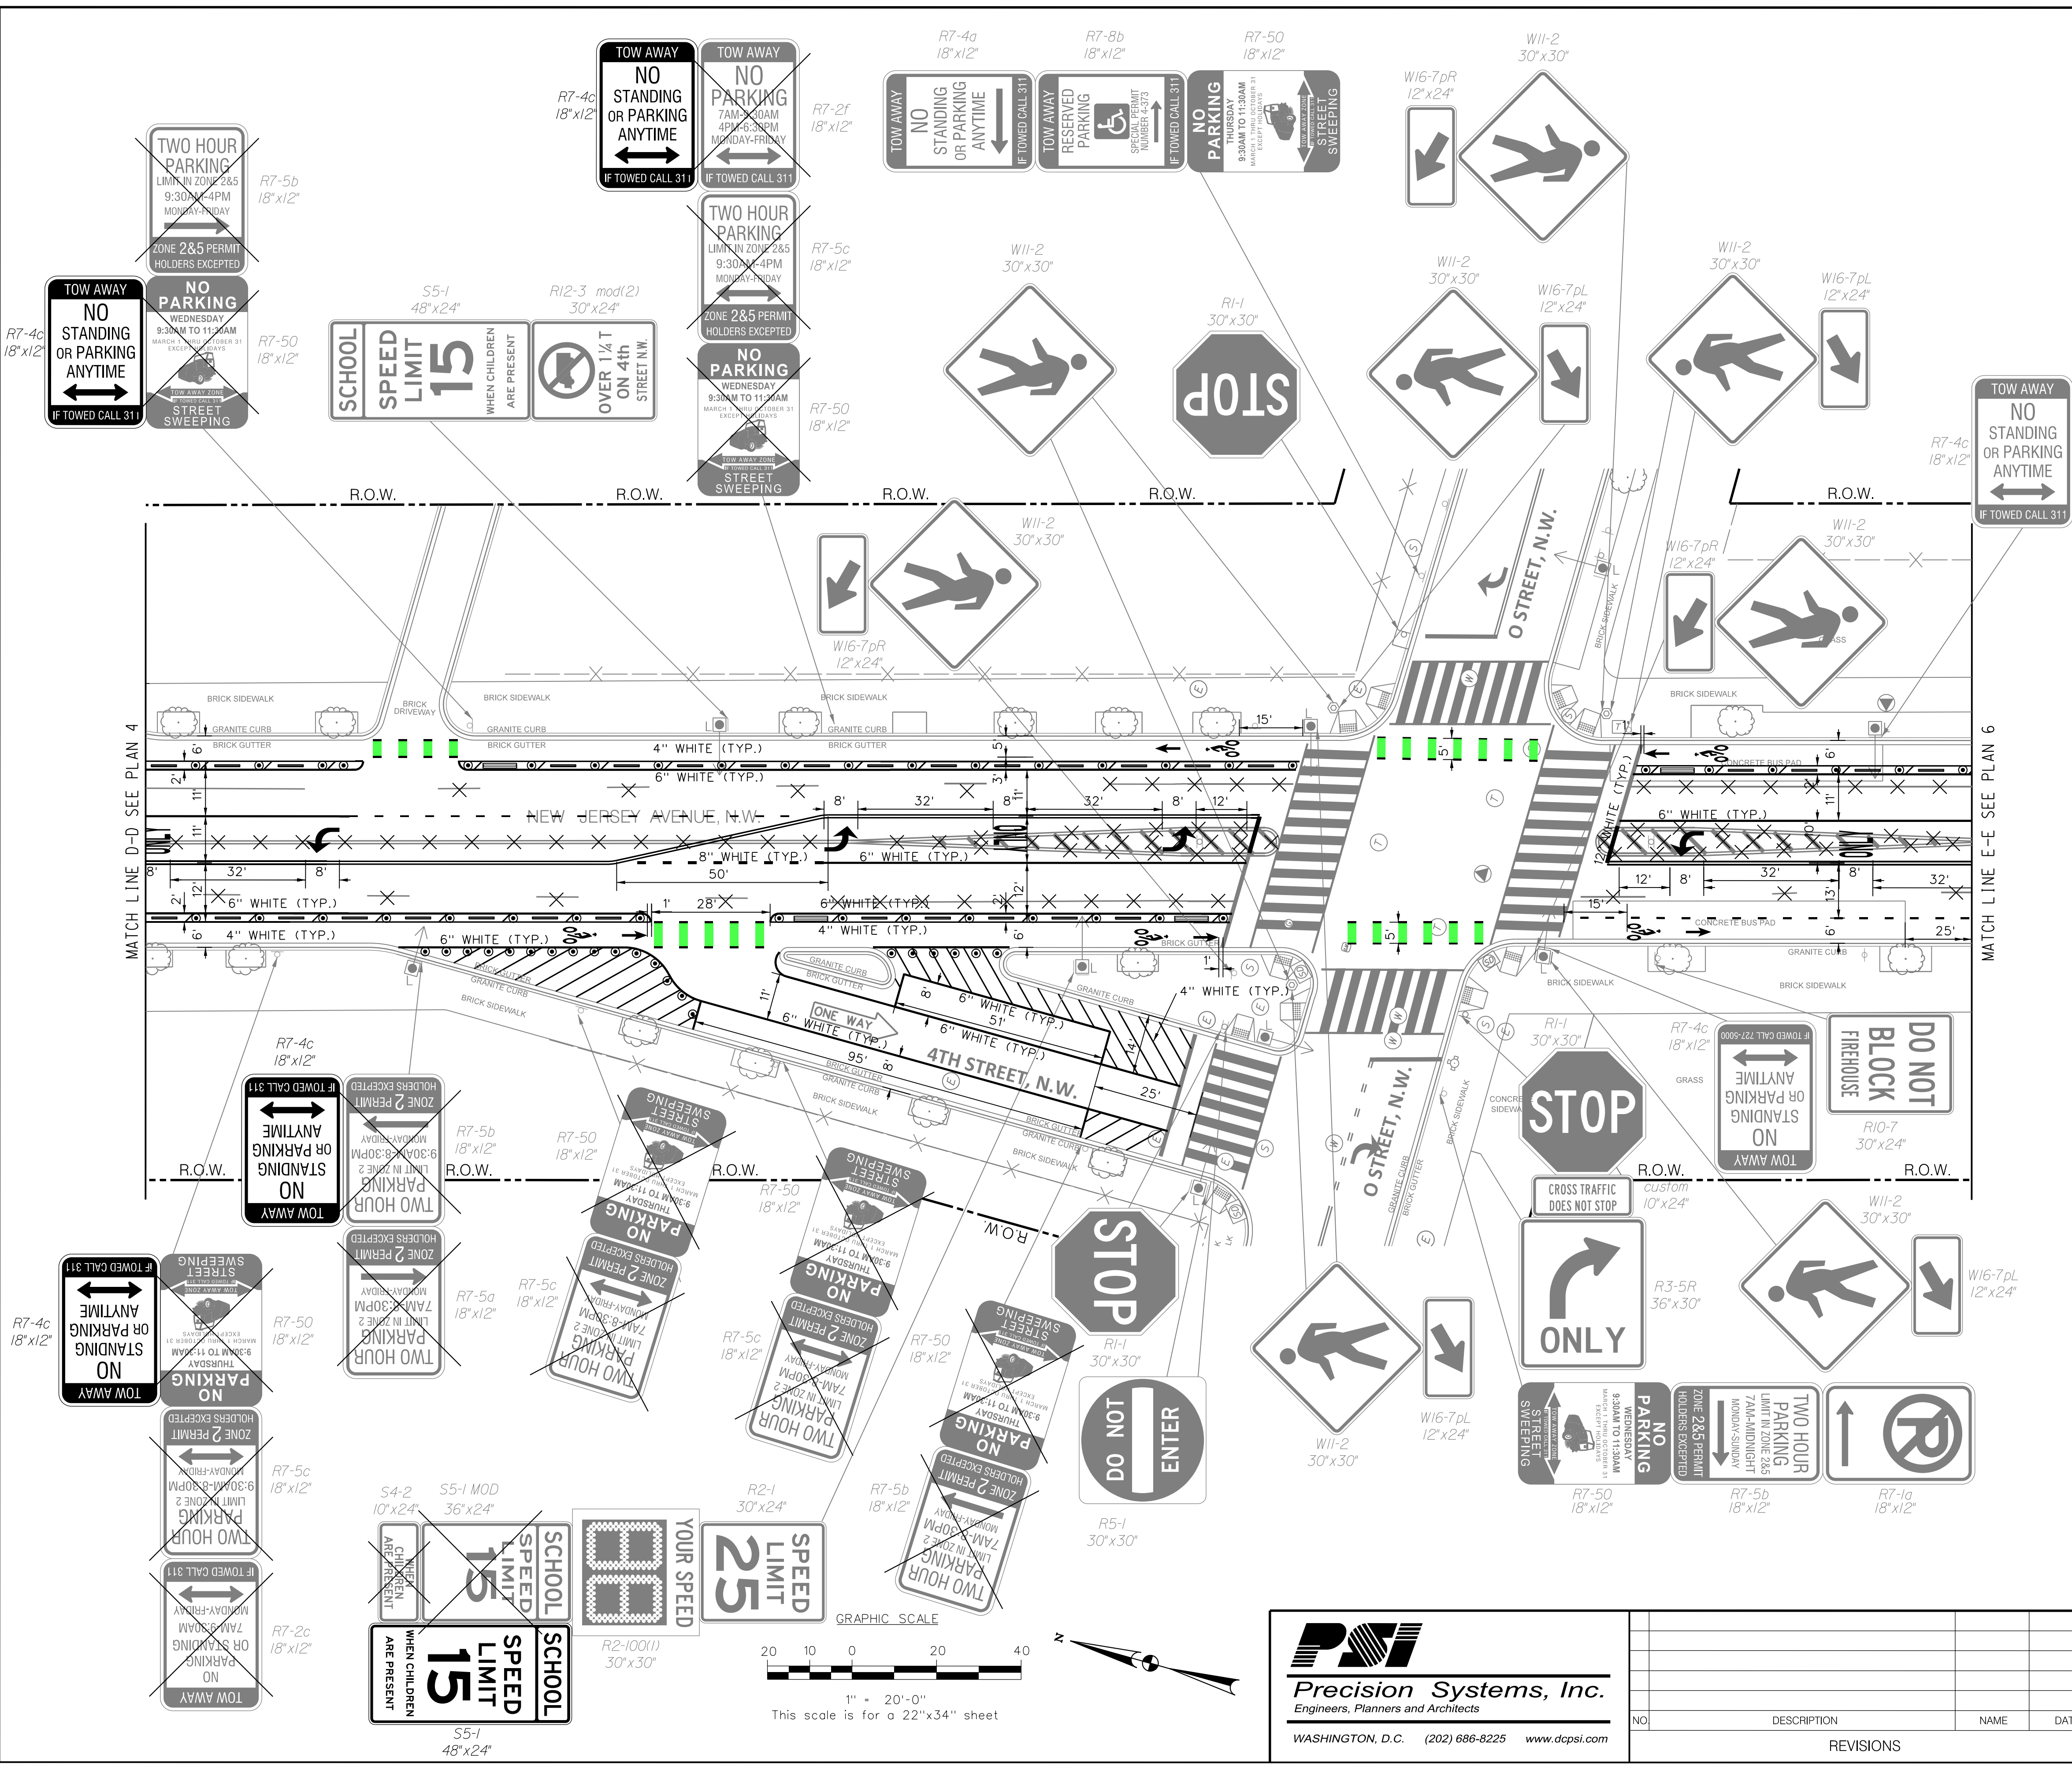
R7-4c
18"x12"
TOW AWAY
NO STANDING OR PARKING ANYTIME
IF TOWED CALL 311

TOW AWAY
NO PARKING
7AM-9:30AM
4PM-6:30PM
MONDAY-FRIDAY
IF TOWED CALL 311
R7-2f
18"x12"

TWO HOUR PARKING
LIMIT IN ZONE 2&5
9:30AM-4PM
MONDAY-FRIDAY
ZONE 2&5 PERMIT HOLDERS EXCEPTED
R7-5c
18"x12"

NO PARKING
WEDNESDAY
9:30AM TO 11:30AM
MARCH 1 THRU OCTOBER 31
EXCEPT HOLIDAYS
TOW AWAY ZONE
IF TOWED CALL 311
STREET SWEEPING
R7-50
18"x12"

TWO HOUR PARKING
LIMIT IN ZONE 2&5
9:30AM-4PM
MONDAY-FRIDAY
ZONE 2&5 PERMIT HOLDERS EXCEPTED
R7-5b
18"x12"

R7-4c
18"x12"
TOW AWAY
NO STANDING OR PARKING ANYTIME
IF TOWED CALL 311

NO PARKING
WEDNESDAY
9:30AM TO 11:30AM
MARCH 1 THRU OCTOBER 31
EXCEPT HOLIDAYS
TOW AWAY ZONE
IF TOWED CALL 311
STREET SWEEPING
R7-50
18"x12"

S5-1
48"x24"
SCHOOL
SPEED LIMIT
15
WHEN CHILDREN ARE PRESENT

R12-3 mod(2)
30"x24"
OVER 1 ¼ T ON 4th STREET N.W.

R7-4a
18"x12"
TOW AWAY
NO STANDING OR PARKING ANYTIME
IF TOWED CALL 311

R7-8b
18"x12"
TOW AWAY
RESERVED PARKING
SPECIAL PERMIT NUMBER 4-373
IF TOWED CALL 311

R7-50
18"x12"
NO PARKING
THURSDAY
9:30AM TO 11:30AM
MARCH 1 THRU OCTOBER 31
EXCEPT HOLIDAYS
TOW AWAY ZONE
STREET SWEEPING

W11-2
30"x30"
W16-7pR
12"x24"
W11-2
30"x30"
R1-1
30"x30"
STOP
W11-2
30"x30"
W16-7pL
12"x24"
W11-2
30"x30"
W16-7pL
12"x24"

R7-4c
18"x12"
TOW AWAY
NO STANDING OR PARKING ANYTIME
IF TOWED CALL 311

R.O.W.
R.O.W.
R.O.W.
R.O.W.
R.O.W.

W11-2
30"x30"
W16-7pR
12"x24"
W16-7pR
12"x24"
W11-2
30"x30"

O STREET, N.W.
BRICK SIDEWALK
GRASS
BRICK SIDEWALK
BRICK SIDEWALK
BRICK DRIVEWAY
BRICK SIDEWALK
BRICK SIDEWALK
GRANITE CURB
BRICK GUTTER
GRANITE CURB
BRICK GUTTER
GRANITE CURB
BRICK GUTTER
15'
4" WHITE (TYP.)
6" WHITE (TYP.)
NEW JERSEY AVENUE, N.W.
8'
32'
8'
32'
8'
12'
8" WHITE (TYP.)
6" WHITE (TYP.)
50'
32'
8'
12'
2'
6'
11'
11'
2'
6'
6" WHITE (TYP.)
4" WHITE (TYP.)
6" WHITE (TYP.)
1'
28'
6" WHITE (TYP.)
4" WHITE (TYP.)
6'
12'
5'
3'
11'
6" WHITE (TYP.)
12' WHITE (TYP.)
CONCRETE BUS PAD
12'
8'
32'
8'
32'
15'
13'
6'
25'
CONCRETE BUS PAD
GRANITE CURB
BRICK SIDEWALK
BRICK SIDEWALK
BRICK GUTTER
1'
5'
ONLY
MATCH LINE D-D SEE PLAN 4
MATCH LINE E-E SEE PLAN 6

BRICK GUTTER
GRANITE CURB
BRICK SIDEWALK
GRANITE CURB
BRICK GUTTER
11'
8'
6" WHITE (TYP.)
51'
6" WHITE (TYP.)
6" WHITE (TYP.)
ONE WAY
95'
8
4TH STREET, N.W.
14'
25'
4" WHITE (TYP.)
GRANITE CURB
BRICK GUTTER
GRANITE CURB
BRICK SIDEWALK
BRICK GUTTER
GRANITE CURB
BRICK SIDEWALK
O STREET, N.W.
BRICK SIDEWALK
GRANITE CURB
BRICK GUTTER
CONCRETE SIDEWALK
GRASS

R7-4c
18"x12"
TOW AWAY
ON STANDING OR PARKING ANYTIME
IF TOWED CALL 311

TWO HOUR PARKING
LIMIT IN ZONE 2
9:30AM-6:30PM
MONDAY-FRIDAY
ZONE 2 PERMIT HOLDERS EXCEPTED
R7-5b
18"x12"

R7-50
18"x12"
ON PARKING
THURSDAY
9:30AM TO 11:30AM
MARCH 1 THRU OCTOBER 31
EXCEPT HOLIDAYS
STREET SWEEPING

R.O.W.
R.O.W.
R.O.W.
R.O.W.
R.O.W.
R.O.W.

R7-50
18"x12"
ON PARKING
THURSDAY
9:30AM TO 11:30AM
STREET SWEEPING

R1-1
30"x30"
STOP
R7-4c
18"x12"
TOW AWAY
ON STANDING OR PARKING ANYTIME
IF TOWED CALL 727-5000
DO NOT BLOCK FIREHOUSE
R10-7
30"x24"
CROSS TRAFFIC DOES NOT STOP
custom
10"x24"

TWO HOUR PARKING
LIMIT IN ZONE 2
7AM-8:30PM
MONDAY-FRIDAY
ZONE 2 PERMIT HOLDERS EXCEPTED
R7-5a
18"x12"

R7-4c
18"x12"
TOW AWAY
ON STANDING OR PARKING ANYTIME
IF TOWED CALL 311

ON PARKING
THURSDAY
9:30AM TO 11:30AM
STREET SWEEPING
R7-50
18"x12"

R7-5c
18"x12"
TWO HOUR PARKING
LIMIT IN ZONE 2
7AM-8:30PM
MONDAY-FRIDAY
ZONE 2 PERMIT HOLDERS EXCEPTED

R7-5c
18"x12"
TWO HOUR PARKING
LIMIT IN ZONE 2
7AM-8:30PM
MONDAY-FRIDAY
ZONE 2 PERMIT HOLDERS EXCEPTED

R7-50
18"x12"
ON PARKING
THURSDAY
9:30AM TO 11:30AM
STREET SWEEPING

STOP
R1-1
30"x30"
DO NOT ENTER
R5-1
30"x30"
W16-7pL
12"x24"
W11-2
30"x30"
ONLY
R3-5R
36"x30"
W11-2
30"x30"
W16-7pL
12"x24"

TWO HOUR PARKING
LIMIT IN ZONE 2
9:30AM-6:30PM
MONDAY-FRIDAY
ZONE 2 PERMIT HOLDERS EXCEPTED
R7-5c
18"x12"

TOW AWAY
ON PARKING OR STANDING
7AM-9:30AM
MONDAY-FRIDAY
IF TOWED CALL 311
R7-2c
18"x12"

S4-2
10"x24"
WHEN CHILDREN ARE PRESENT
S5-1 MOD
36"x24"
SCHOOL
SPEED LIMIT
15
YOUR SPEED
88
R2-100(1)
30"x30"
SPEED LIMIT
25
R2-1
30"x24"
R7-5b
18"x12"
TWO HOUR PARKING
LIMIT IN ZONE 2
7AM-8:30PM
MONDAY-FRIDAY
ZONE 2 PERMIT HOLDERS EXCEPTED

SCHOOL
SPEED LIMIT
15
WHEN CHILDREN ARE PRESENT
S5-1
48"x24"

GRAPHIC SCALE
20 10 0 20 40
1" = 20'-0"
This scale is for a 22"x34" sheet

NO PARKING
WEDNESDAY
9:30AM TO 11:30AM
MARCH 1 THRU OCTOBER 31
EXCEPT HOLIDAYS
STREET SWEEPING
R7-50
18"x12"
TWO HOUR PARKING
LIMIT IN ZONE 2&5
7AM-MIDNIGHT
MONDAY-SUNDAY
ZONE 2&5 PERMIT HOLDERS EXCEPTED
R7-5b
18"x12"
R7-1a
18"x12"

PSI
Precision Systems, Inc.
Engineers, Planners and Architects
WASHINGTON, D.C. (202) 686-8225 www.dcpsi.com

| NO | DESCRIPTION | NAME | DAT |
|---|---|---|---|
REVISIONS